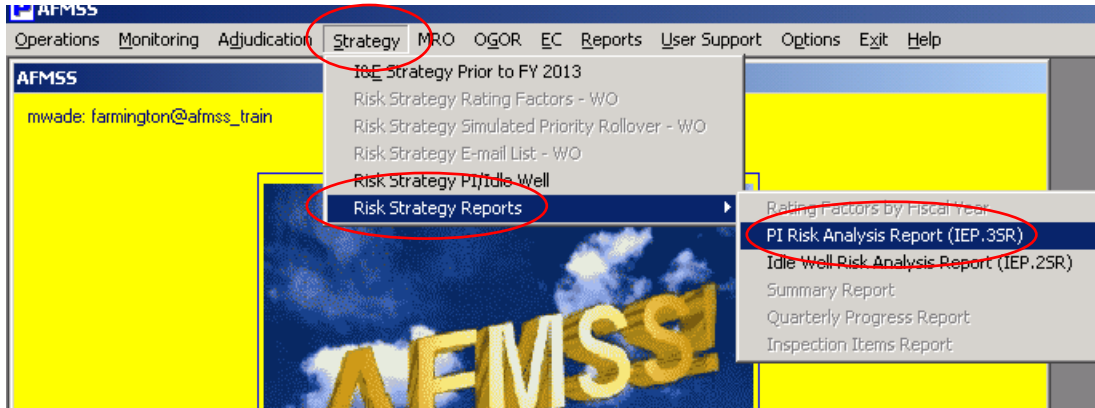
AFMSS

Operations Monitoring Adjudication Strategy MRO OGOR EC Reports User Support Options Exit Help

AFMSS

mwade: farmington@afmss_train

I&E Strategy Prior to FY 2013
Risk Strategy Rating Factors - WO
Risk Strategy Simulated Priority Rollover - WO
Risk Strategy E-mail List - WO
Risk Strategy PI/Idle Well
Risk Strategy Reports

Rating Factors by Fiscal Year
PI Risk Analysis Report (IEP.3SR)
Idle Well Risk Analysis Report (IEP.2SR)
Summary Report
Quarterly Progress Report
Inspection Items Report

AFMSS